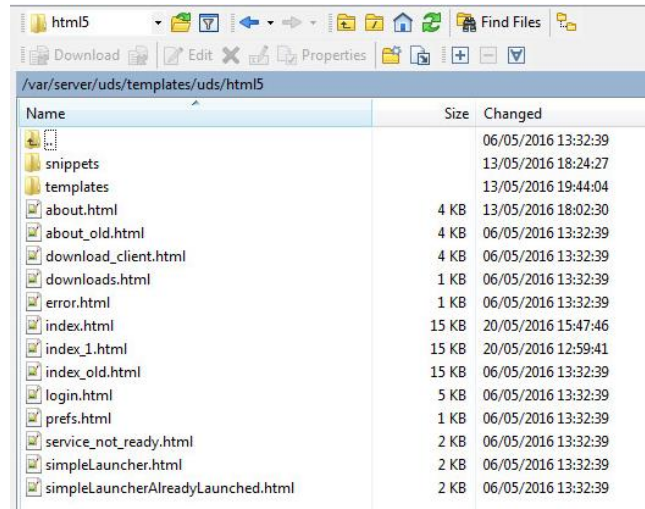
html5

Find Files

Download Edit Properties

/var/server/uds/templates/uds/html5

| Name | Size | Changed |
|---|---|---|
| .. | | 06/05/2016 13:32:39 |
| snippets | | 13/05/2016 18:24:27 |
| templates | | 13/05/2016 19:44:04 |
| about.html | 4 KB | 13/05/2016 18:02:30 |
| about_old.html | 4 KB | 06/05/2016 13:32:39 |
| download_client.html | 4 KB | 06/05/2016 13:32:39 |
| downloads.html | 1 KB | 06/05/2016 13:32:39 |
| error.html | 1 KB | 06/05/2016 13:32:39 |
| index.html | 15 KB | 20/05/2016 15:47:46 |
| index_1.html | 15 KB | 20/05/2016 12:59:41 |
| index_old.html | 15 KB | 06/05/2016 13:32:39 |
| login.html | 5 KB | 06/05/2016 13:32:39 |
| prefs.html | 1 KB | 06/05/2016 13:32:39 |
| service_not_ready.html | 2 KB | 06/05/2016 13:32:39 |
| simpleLauncher.html | 2 KB | 06/05/2016 13:32:39 |
| simpleLauncherAlreadyLaunched.html | 2 KB | 06/05/2016 13:32:39 |